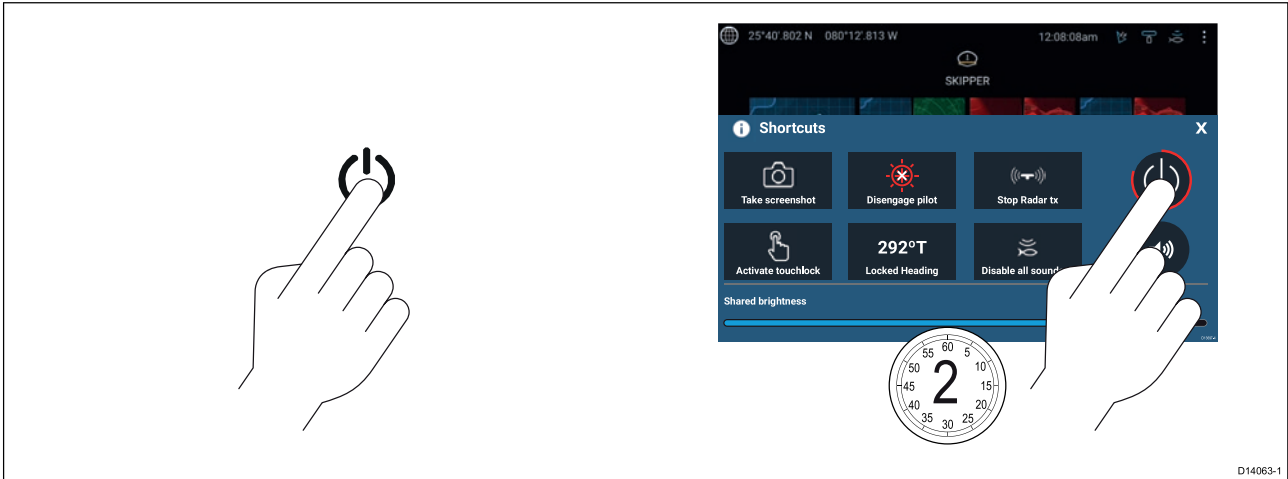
25°40'.802 N 080°12'.813 W 12:08:08am

SKIPPER

Shortcuts X

Take screenshot

Disengage pilot

Stop Radar tx

Activate touchlock

292°T
Locked Heading

Disable all sound

Shared brightness

60 5 10 15 20 25 30 35 40 45 50 55

2

D14063-1